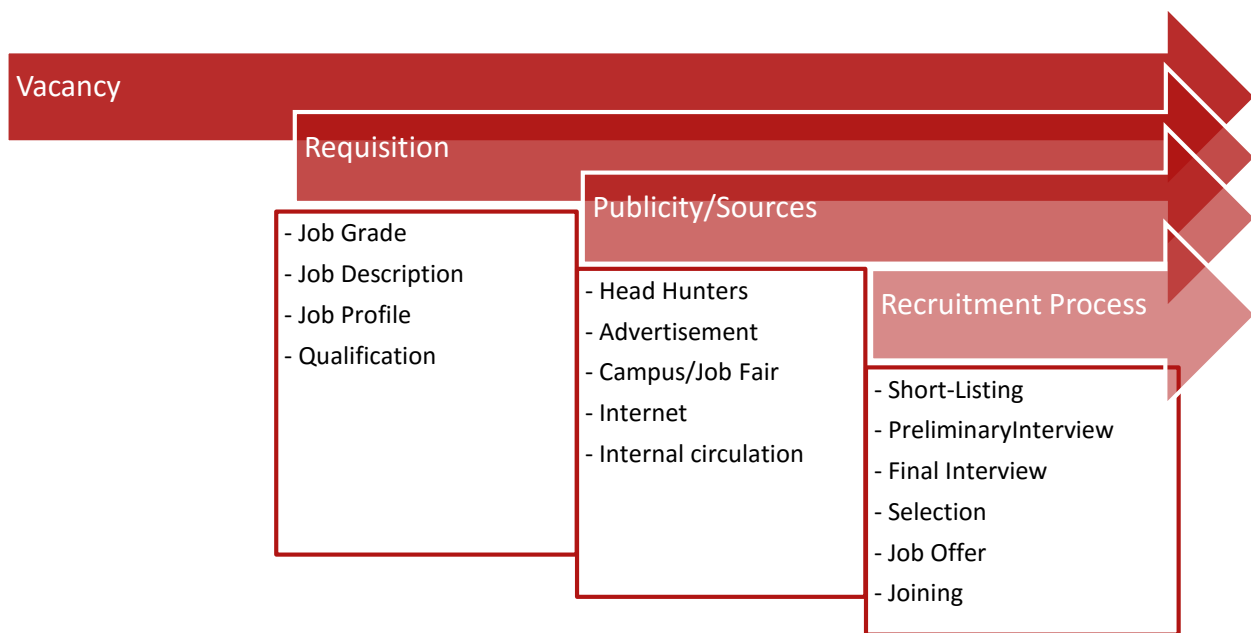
Vacancy

Requisition

- Job Grade
- Job Description
- Job Profile
- Qualification

Publicity/Sources

- Head Hunters
- Advertisement
- Campus/Job Fair
- Internet
- Internal circulation

Recruitment Process

- Short-Listing
- PreliminaryInterview
- Final Interview
- Selection
- Job Offer
- Joining